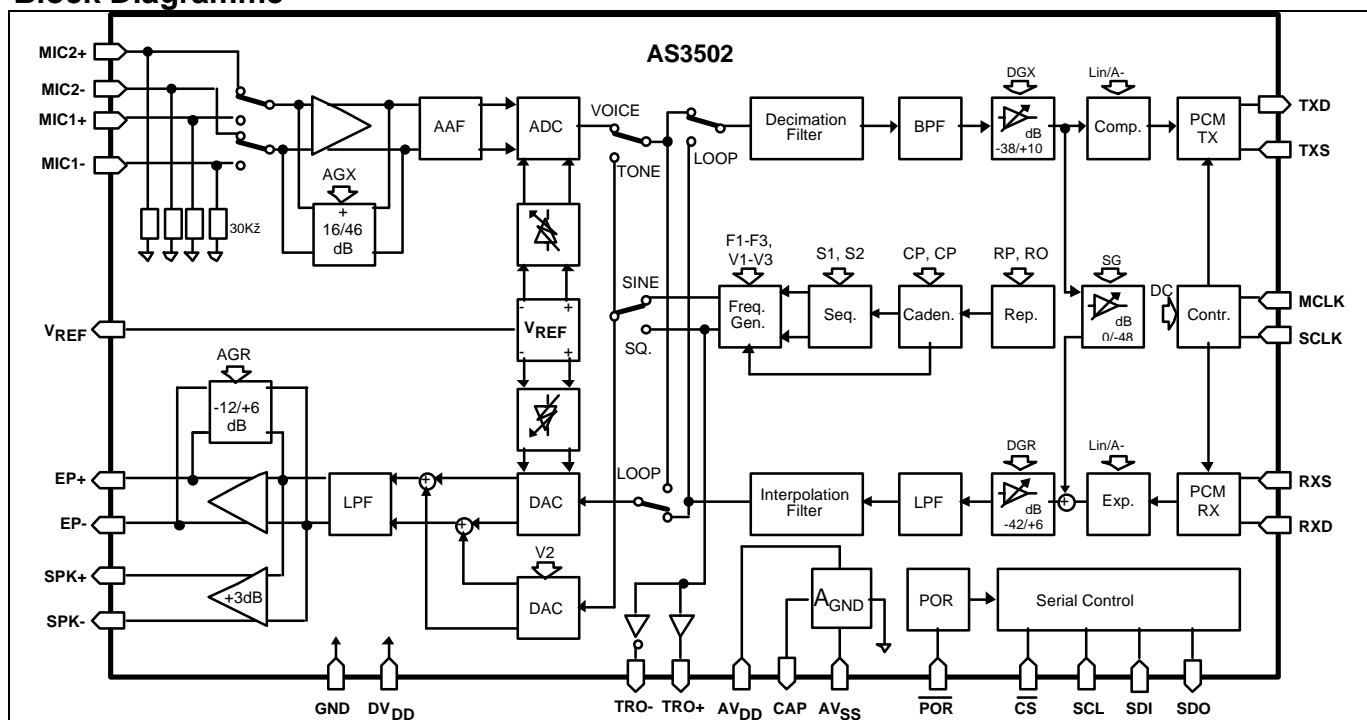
Block Diagramme

AS3502

MIC2+
MIC2-
MIC1+
MIC1-
30KΩ
AGX
+
16/46
dB
AAF
ADC
VOICE
TONE
LOOP
Decimation Filter
BPF
DGX
dB
-38/+10
Lin/A-
Comp.
PCM TX
TXD
TXS
F1-F3, V1-V3
S1, S2
CP, CP
RP, RO
SG
SINE
Freq. Gen.
Seq.
Caden.
Rep.
dB
0/-48
DC
Contr.
MCLK
SCLK
$V_{REF}$
$V_{REF}$
SQ.
AGR
-12/+6
dB
EP+
EP-
LPF
DAC
LOOP
Interpolation Filter
LPF
DGR
dB
-42/+6
Lin/A-
Exp.
PCM RX
RXS
RXD
SPK+
SPK-
+3dB
V2
DAC
$A_{GND}$
POR
Serial Control
GND
$DV_{DD}$
TRO-
TRO+
$AV_{DD}$
CAP
$AV_{SS}$
$\overline{POR}$
$\overline{CS}$
SCL
SDI
SDO